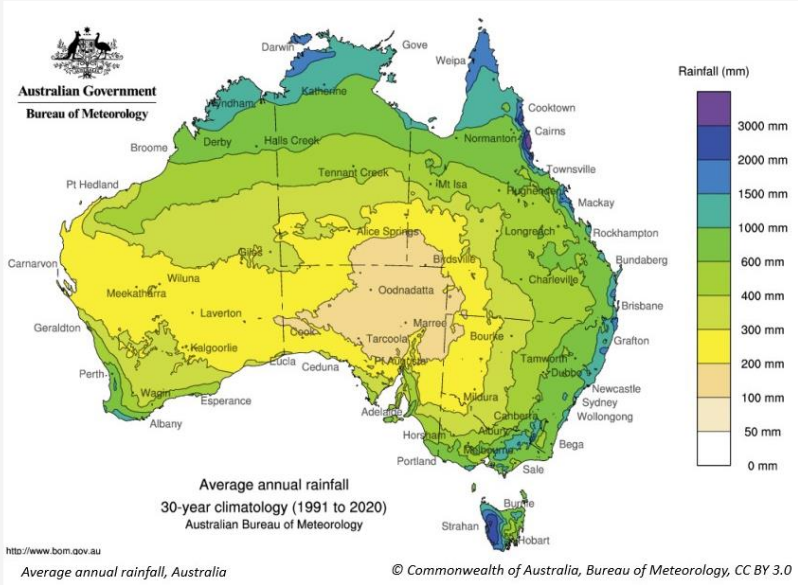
Australian Government
Bureau of Meteorology

Darwin
Gove
Weipa
Katherine
Wyndham
Cooktown
Cairns
Normanton
Broome
Derby
Halls Creek
Townsville
Tennant Creek
Mt Isa
Hughenden
Mackay
Pt Hedland
Rockhampton
Longreach
Alice Springs
Giles
Carnarvon
Birdsville
Charleville
Bundaberg
Wiluna
Oodnadatta
Meekatharra
Brisbane
Laverton
Marree
Bourke
Geraldton
Grafton
Cook
Tarcoola
Kalgoorlie
Pt Augusta
Tamworth
Eucla
Ceduna
Dubbo
Perth
Newcastle
Mildura
Sydney
Wagin
Esperance
Adelaide
Wollongong
Canberra
Albany
Horsham
Albury
Bega
Melbourne
Portland
Sale
Burnie
Strahan
Hobart

Rainfall (mm)
3000 mm
2000 mm
1500 mm
1000 mm
600 mm
400 mm
300 mm
200 mm
100 mm
50 mm
0 mm

Average annual rainfall
30-year climatology (1991 to 2020)
Australian Bureau of Meteorology

http://www.bom.gov.au

Average annual rainfall, Australia
© Commonwealth of Australia, Bureau of Meteorology, CC BY 3.0